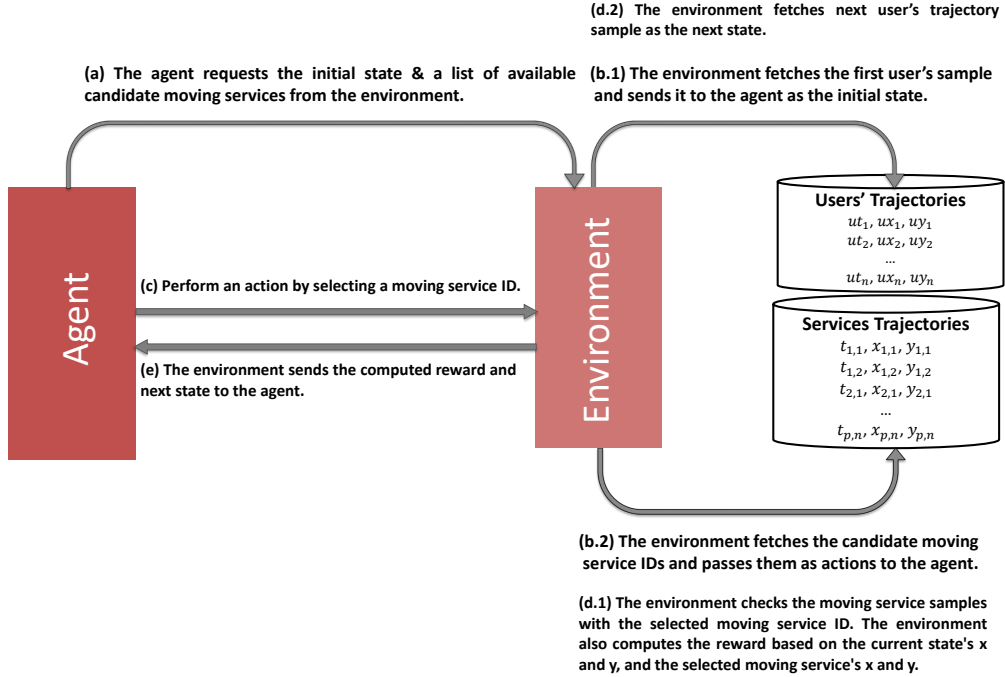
(d.2) The environment fetches next user's trajectory sample as the next state.

(a) The agent requests the initial state & a list of available candidate moving services from the environment.

(b.1) The environment fetches the first user's sample and sends it to the agent as the initial state.

Agent

(c) Perform an action by selecting a moving service ID.

(e) The environment sends the computed reward and next state to the agent.

Environment

Users' Trajectories
$ut_1, ux_1, uy_1$
$ut_2, ux_2, uy_2$
...
$ut_n, ux_n, uy_n$

Services Trajectories
$t_{1,1}, x_{1,1}, y_{1,1}$
$t_{1,2}, x_{1,2}, y_{1,2}$
$t_{2,1}, x_{2,1}, y_{2,1}$
...
$t_{p,n}, x_{p,n}, y_{p,n}$

(b.2) The environment fetches the candidate moving service IDs and passes them as actions to the agent.

(d.1) The environment checks the moving service samples with the selected moving service ID. The environment also computes the reward based on the current state's x and y, and the selected moving service's x and y.